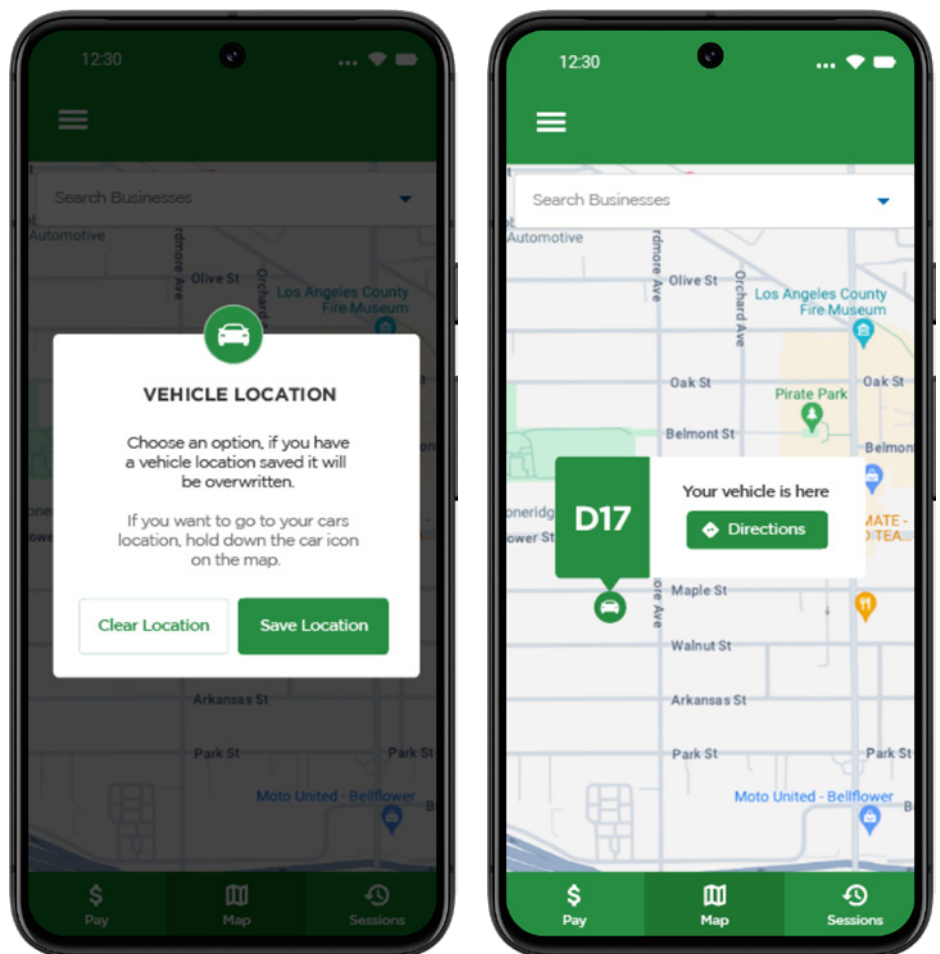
12:30

Search Businesses

Automotive
rdmore Ave
Olive St
Orchard Ave
Los Angeles County Fire Museum

VEHICLE LOCATION

Choose an option, if you have a vehicle location saved it will be overwritten.

If you want to go to your cars location, hold down the car icon on the map.

Clear Location
Save Location

Arkansas St
Park St
Park St
Moto United - Bellflower

Pay
Map
Sessions

12:30

Search Businesses

Automotive
rdmore Ave
Olive St
Orchard Ave
Los Angeles County Fire Museum
Oak St
Oak St
Pirate Park
Belmont St
Belmon
oneridg
ower St
D17
Your vehicle is here
Directions
MATE -
TEA
Maple St
Walnut St
Arkansas St
Park St
Park St
Moto United - Bellflower

Pay
Map
Sessions